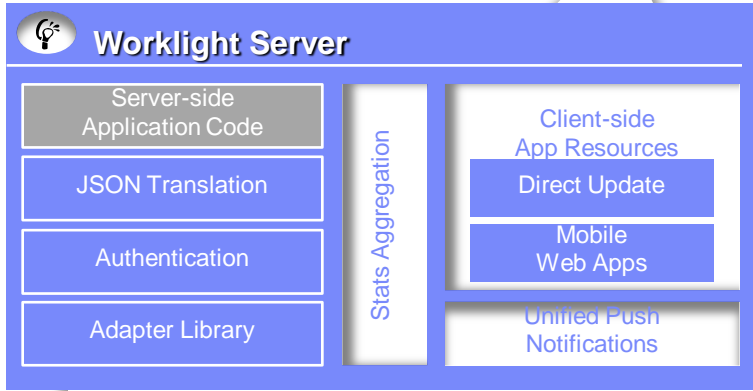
Worklight Server

Server-side Application Code

JSON Translation

Authentication

Adapter Library

Stats Aggregation

Client-side App Resources

Direct Update

Mobile Web Apps

Unified Push Notifications